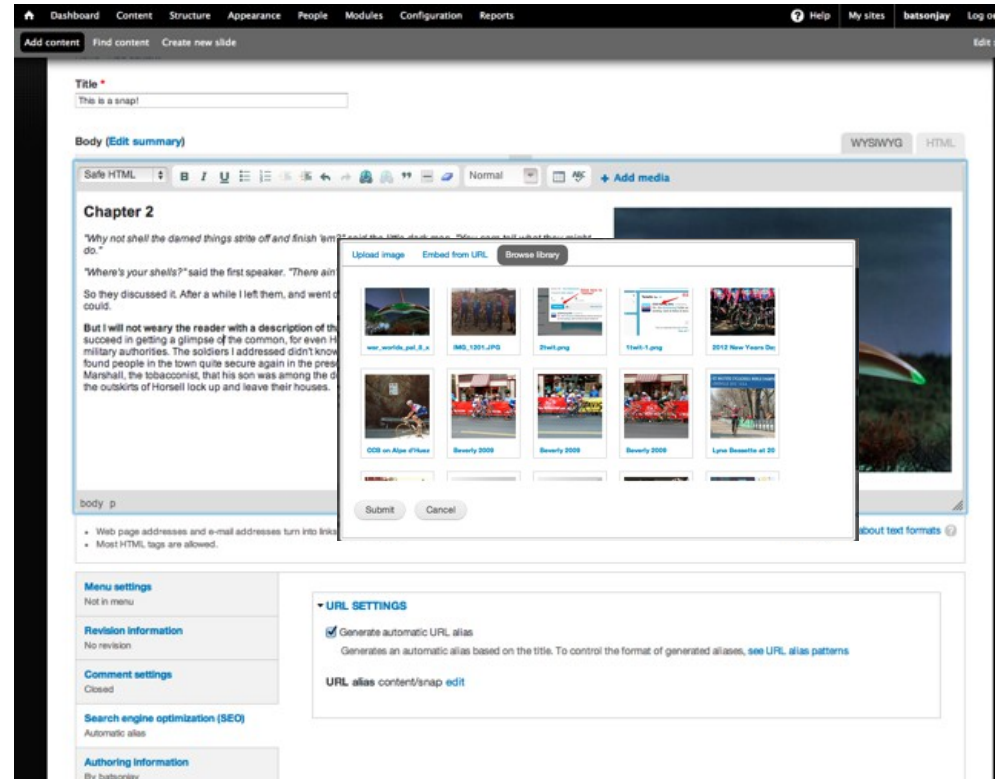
Dashboard Content Structure Appearance People Modules Configuration Reports

Help My sites batsonjay Log o

Add content Find content Create new slide

Edit

Title *

This is a snap!

Body (Edit summary)

WYSIWYG HTML

Safe HTML

Normal

+ Add media

Chapter 2

"Why not shell the darned things strite off and finish 'em?" said the little dark man. "You can tell what they might do."

"Where's your shells?" said the first speaker. "There ain

So they discussed it. After a while I left them, and went o could.

But I will not weary the reader with a description of th succeed in getting a glimpse of the common, for even H military authorities. The soldiers I addressed didn't know found people in the town quite secure again in the prese Marshall, the tobacconist, that his son was among the d the outskirts of Horsell lock up and leave their houses.

Upload image Embed from URL Browse library

war_worlds_pal_8_x

IMG_1201.JPG

2twit.png

1twit-1.png

2012 New Years Day

CCB on Alpe d'Huez

Beverly 2009

Beverly 2009

Beverly 2009

Lyne Bessette at 20

Submit Cancel

body p

• Web page addresses and e-mail addresses turn into links
• Most HTML tags are allowed.

about text formats

Menu settings
Not in menu

Revision information
No revision

Comment settings
Closed

Search engine optimization (SEO)
Automatic alias

Authoring information
By batsonjay

▾ URL SETTINGS

Generate automatic URL alias

Generates an automatic alias based on the title. To control the format of generated aliases, see URL alias patterns

URL alias content/snap edit